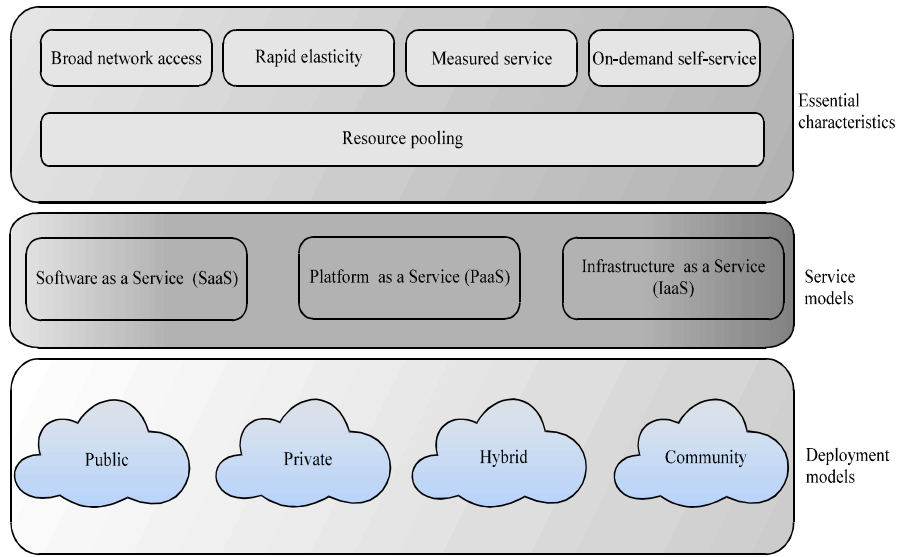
Broad network access

Rapid elasticity

Measured service

On-demand self-service

Resource pooling

Essential characteristics

Software as a Service (SaaS)

Platform as a Service (PaaS)

Infrastructure as a Service (IaaS)

Service models

Public

Private

Hybrid

Community

Deployment models